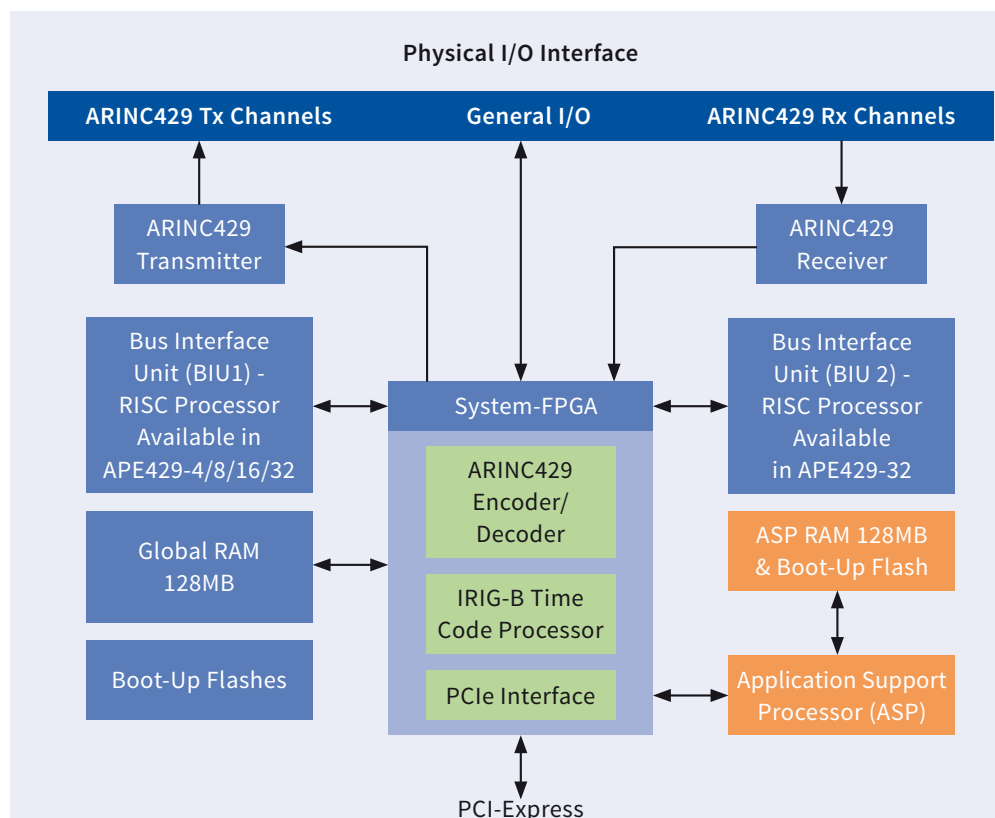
Physical I/O Interface

ARINC429 Tx Channels

General I/O

ARINC429 Rx Channels

ARINC429 Transmitter

ARINC429 Receiver

Bus Interface Unit (BIU1) - RISC Processor Available in APE429-4/8/16/32

System-FPGA

Bus Interface Unit (BIU 2) - RISC Processor Available in APE429-32

ARINC429 Encoder/ Decoder

Global RAM 128MB

ASP RAM 128MB & Boot-Up Flash

IRIG-B Time Code Processor

Boot-Up Flashes

PCIe Interface

Application Support Processor (ASP)

PCI-Express